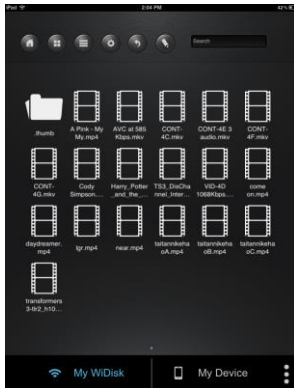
iPod
2:04 PM
42%

Search

.thumb
A Pink - My My.mp4
AVC at 585 Kbps.mkv
CONT-4C.mkv
CONT-4E 3 audio.mkv
CONT-4F.mkv
CONT-4G.mkv
Cody Simpson....
Harry_Potter_and_the_...
TS3_DisChannel_Inter...
VID-4D 1068Kbps....
come on.mp4
daydreamer.mp4
lgr.mp4
near.mp4
taitannikehaoA.mp4
taitannikehaoB.mp4
taitannikehaoC.mp4
transformers 3-tlr2_h10...

My WiDisk
My Device